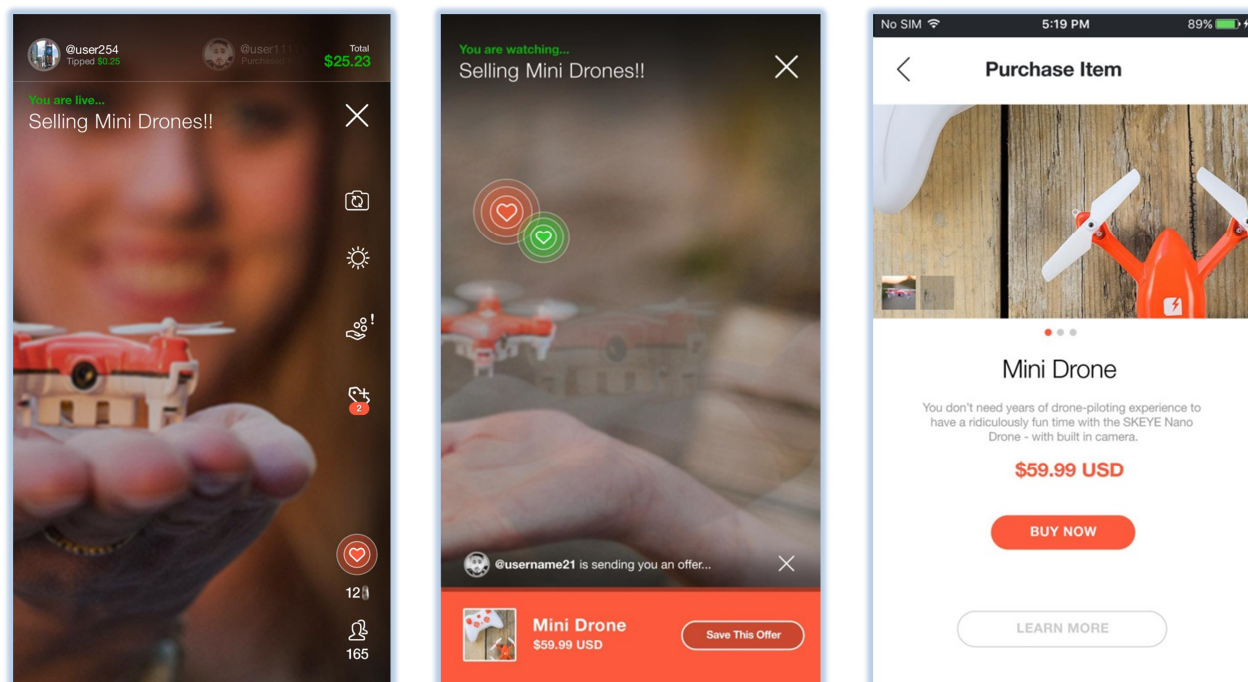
@user254
Tipped $0.25

@user1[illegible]
Purchase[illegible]

Total
$25.23

You are live...
Selling Mini Drones!!

2

12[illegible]

165

You are watching...
Selling Mini Drones!!

@username21 is sending you an offer...

Mini Drone
$59.99 USD

Save This Offer

No SIM
5:19 PM
89%

Purchase Item

Mini Drone

You don't need years of drone-piloting experience to have a ridiculously fun time with the SKEYE Nano Drone - with built in camera.

$59.99 USD

BUY NOW

LEARN MORE